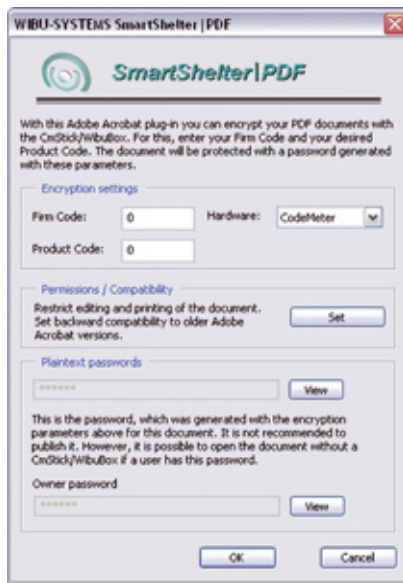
WIBU-SYSTEMS SmartShelter|PDF

SmartShelter|PDF

With this Adobe Acrobat plug-in you can encrypt your PDF documents with the CmStick/WibuBox. For this, enter your Firm Code and your desired Product Code. The document will be protected with a password generated with these parameters.

Encryption settings

Firm Code: 0

Hardware: CodeMeter

Product Code: 0

Permissions / Compatibility

Restrict editing and printing of the document. Set backward compatibility to older Adobe Acrobat versions.

Set

Plaintext passwords

******

View

This is the password, which was generated with the encryption parameters above for this document. It is not recommended to publish it. However, it is possible to open the document without a CmStick/WibuBox if a user has this password.

Owner password

******

View

OK

Cancel